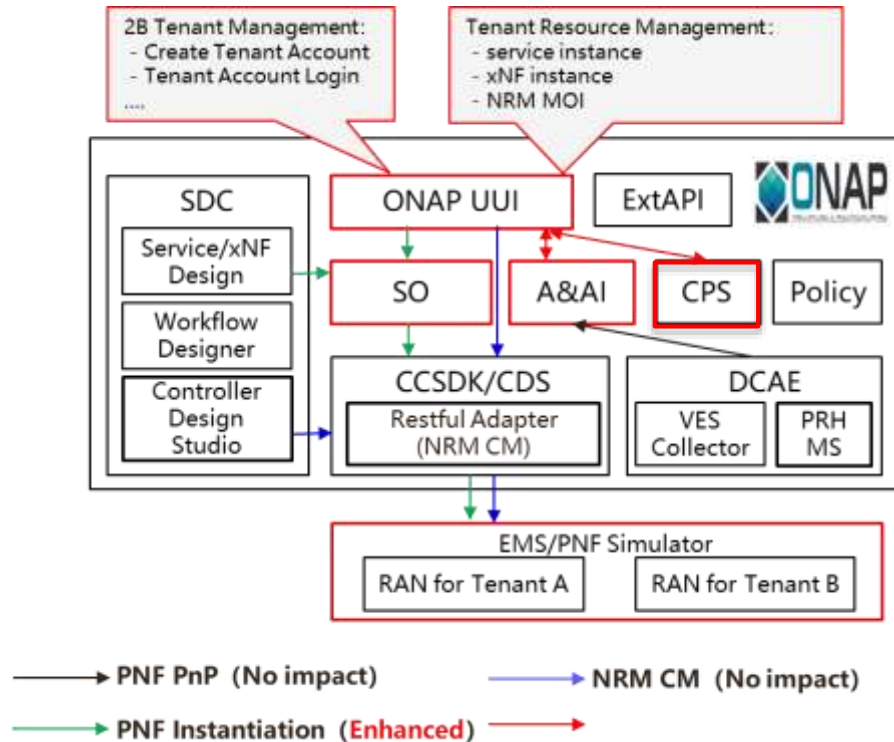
2B Tenant Management:
- Create Tenant Account
- Tenant Account Login
....

Tenant Resource Management:
- service instance
- xNF instance
- NRM MOI

ONAP

SDC

Service/xNF Design

Workflow Designer

Controller Design Studio

ONAP UUI

ExtAPI

SO

A&AI

CPS

Policy

CCSDK/CDS

Restful Adapter (NRM CM)

DCAE

VES Collector

PRH MS

EMS/PNF Simulator

RAN for Tenant A

RAN for Tenant B

PNF PnP (No impact)

NRM CM (No impact)

PNF Instantiation (Enhanced)